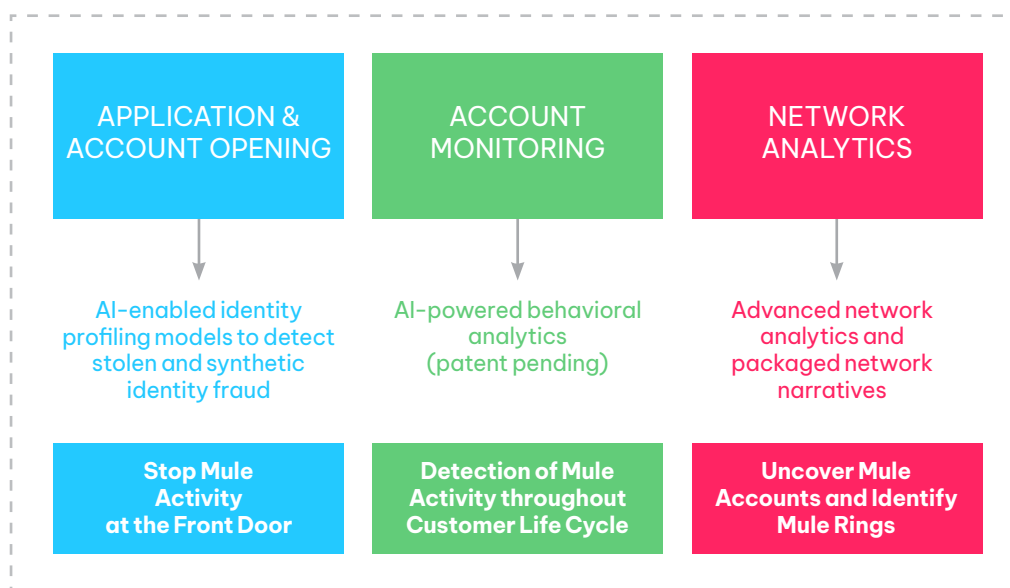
APPLICATION & ACCOUNT OPENING

AI-enabled identity profiling models to detect stolen and synthetic identity fraud

Stop Mule Activity at the Front Door

ACCOUNT MONITORING

AI-powered behavioral analytics (patent pending)

Detection of Mule Activity throughout Customer Life Cycle

NETWORK ANALYTICS

Advanced network analytics and packaged network narratives

Uncover Mule Accounts and Identify Mule Rings